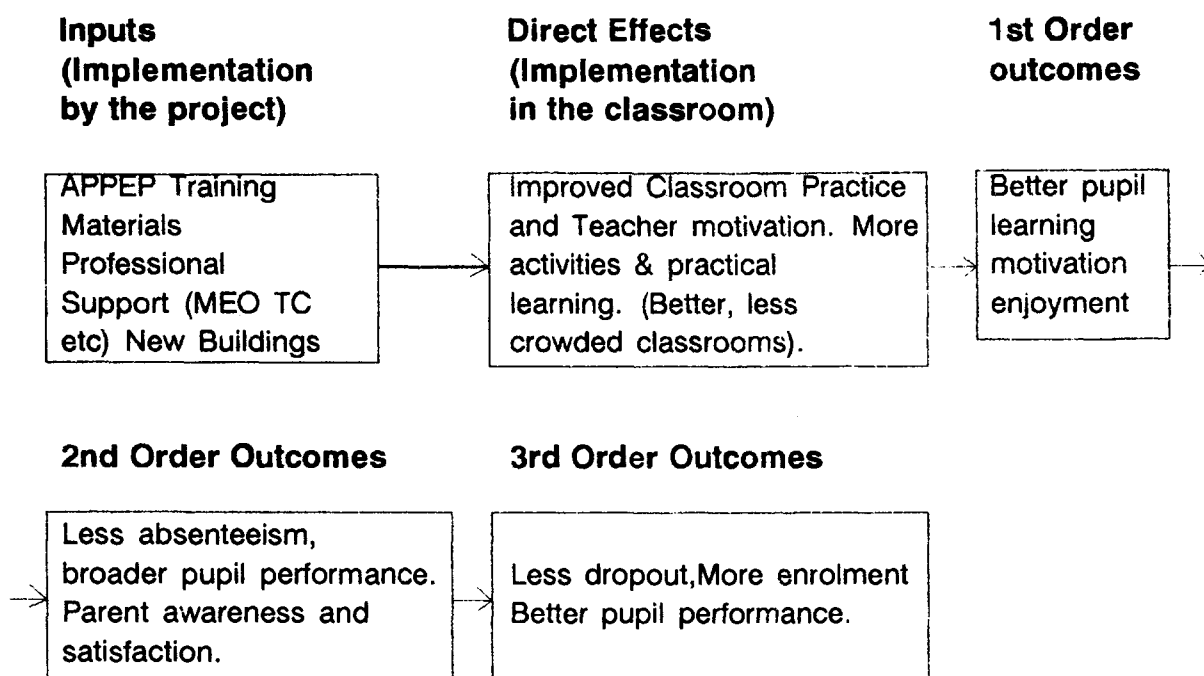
Inputs (Implementation by the project)

Direct Effects (Implementation in the classroom)

1st Order outcomes

APPEP Training Materials Professional Support (MEO TC etc) New Buildings

Improved Classroom Practice and Teacher motivation. More activities & practical learning. (Better, less crowded classrooms).

Better pupil learning motivation enjoyment

2nd Order Outcomes

3rd Order Outcomes

Less absenteeism, broader pupil performance. Parent awareness and satisfaction.

Less dropout,More enrolment Better pupil performance.